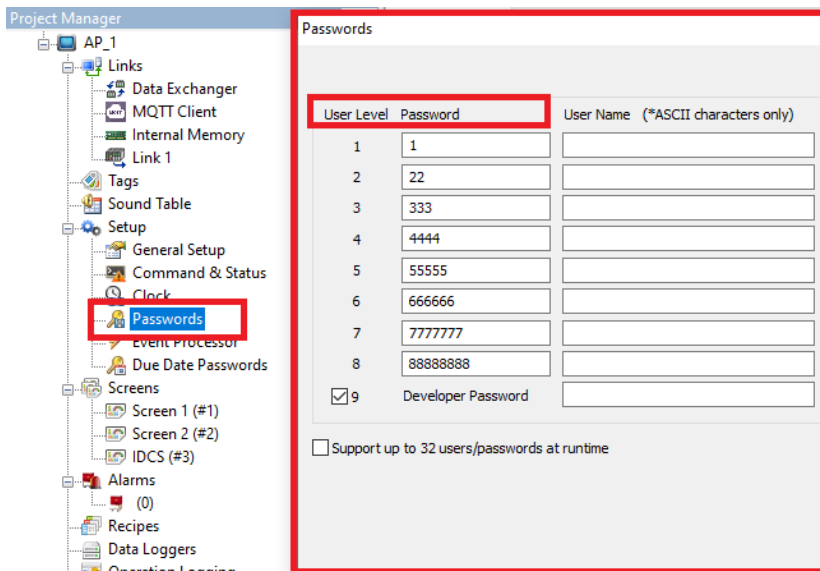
Project Manager
AP_1
Links
Data Exchanger
MQTT Client
Internal Memory
Link 1
Tags
Sound Table
Setup
General Setup
Command & Status
Clock
Passwords
Event Processor
Due Date Passwords
Screens
Screen 1 (#1)
Screen 2 (#2)
IDCS (#3)
Alarms
(0)
Recipes
Data Loggers
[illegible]

Passwords

| User Level | Password | User Name (*ASCII characters only) |
|---|---|---|
| 1 | 1 | |
| 2 | 22 | |
| 3 | 333 | |
| 4 | 4444 | |
| 5 | 55555 | |
| 6 | 666666 | |
| 7 | 7777777 | |
| 8 | 88888888 | |
| ☑ 9 | Developer Password | |

Support up to 32 users/passwords at runtime